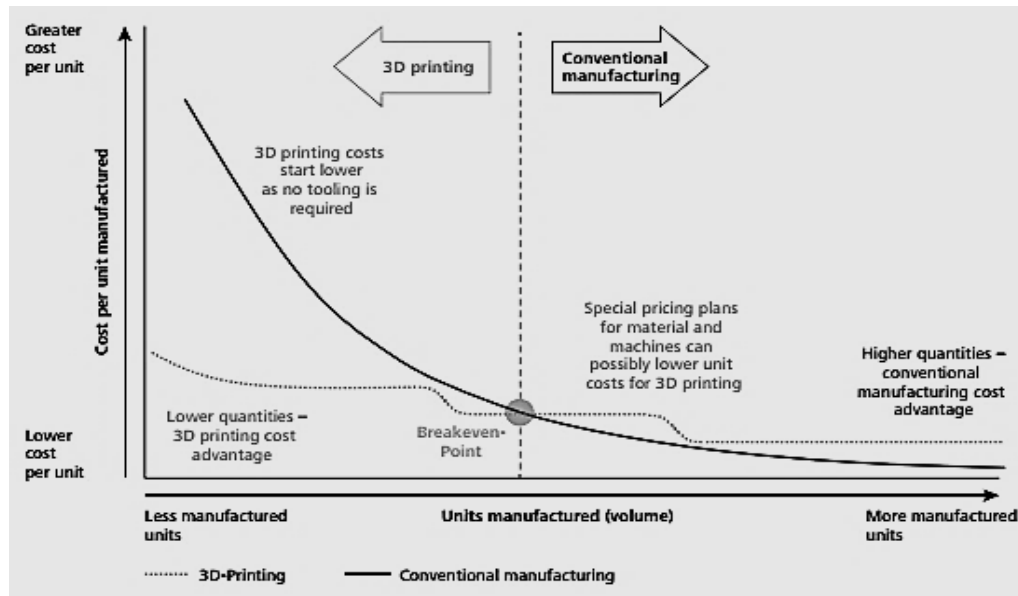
Greater cost per unit

Cost per unit manufactured

3D printing

Conventional manufacturing

3D printing costs start lower as no tooling is required

Special pricing plans for material and machines can possibly lower unit costs for 3D printing

Higher quantities = conventional manufacturing cost advantage

Lower quantities = 3D printing cost advantage

Breakeven-Point

Lower cost per unit

Less manufactured units

Units manufactured (volume)

More manufactured units

3D-Printing

Conventional manufacturing